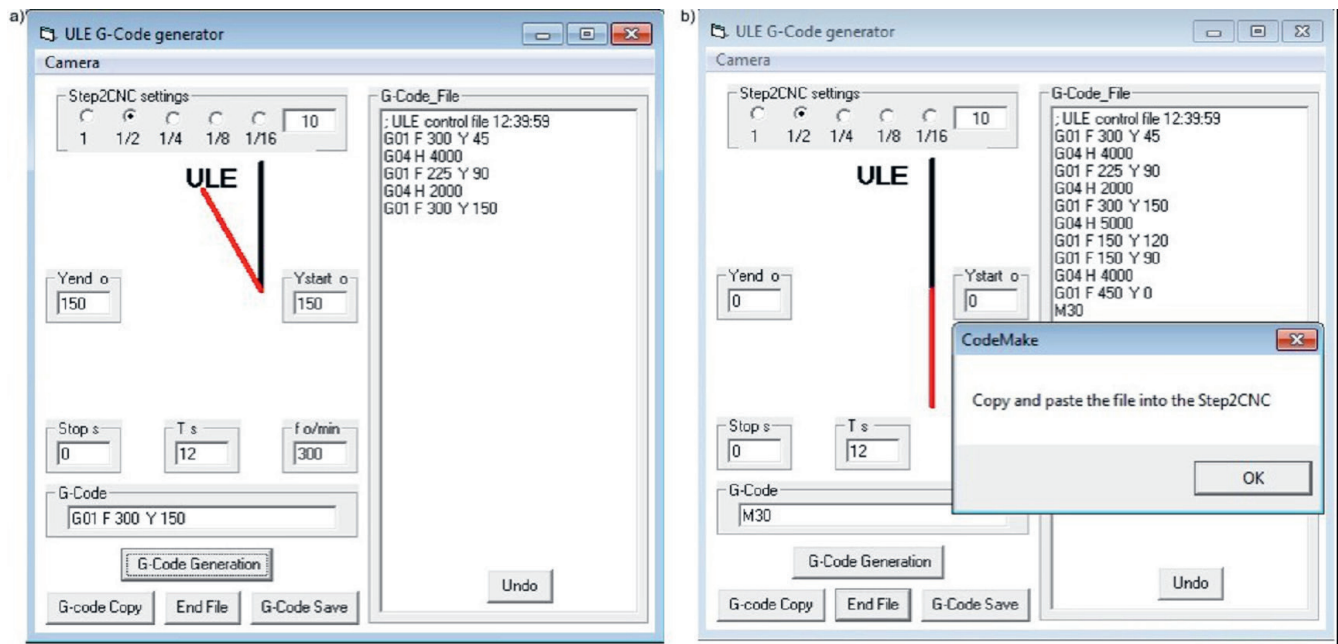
a)

ULE G-Code generator

Camera

Step2CNC settings

1 1/2 1/4 1/8 1/16

10

ULE

Yend o

150

Ystart o

150

Stop s

0

T s

12

f o/min

300

G-Code

G01 F 300 Y 150

G-Code Generation

G-code Copy

End File

G-Code Save

G-Code_File

; ULE control file 12:39:59
G01 F 300 Y 45
G04 H 4000
G01 F 225 Y 90
G04 H 2000
G01 F 300 Y 150

Undo

b)

ULE G-Code generator

Camera

Step2CNC settings

1 1/2 1/4 1/8 1/16

10

ULE

Yend o

0

Ystart o

0

Stop s

0

T s

12

G-Code

M30

G-Code Generation

G-code Copy

End File

G-Code Save

G-Code_File

; ULE control file 12:39:59
G01 F 300 Y 45
G04 H 4000
G01 F 225 Y 90
G04 H 2000
G01 F 300 Y 150
G04 H 5000
G01 F 150 Y 120
G01 F 150 Y 90
G04 H 4000
G01 F 450 Y 0
M30

Undo

CodeMake

Copy and paste the file into the Step2CNC

OK